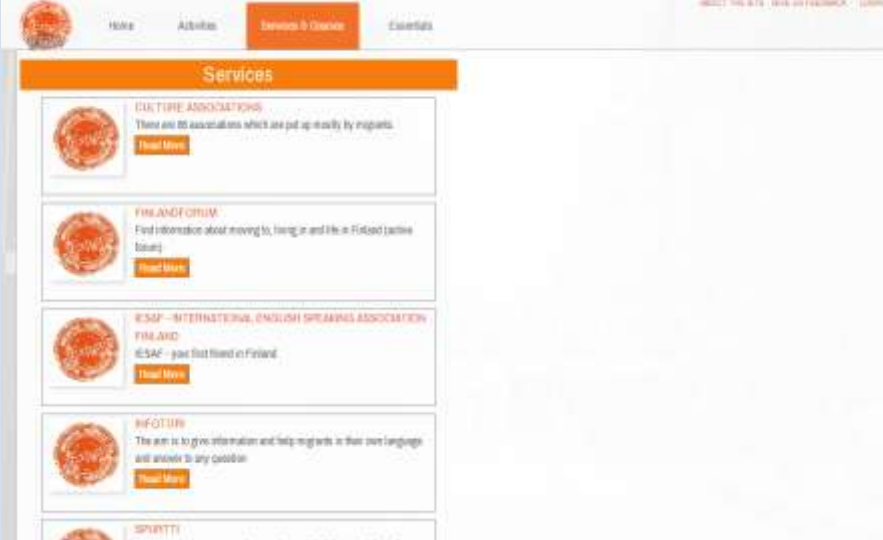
Home Activities Services & Guides Essentials

ABOUT THE SITE GIVE US FEEDBACK LOGIN

Services

CULTURE ASSOCIATIONS
There are 88 associations which are put up mostly by migrants
Read More

FINLANDFORUM
Find information about moving to, living in and life in Finland (active forum)
Read More

IESAF - INTERNATIONAL ENGLISH SPEAKING ASSOCIATION FINLAND
IESAF - your first friend in Finland
Read More

INFOTORI
The aim is to give information and help migrants in their own language and answer to any question
Read More

SPORTTI